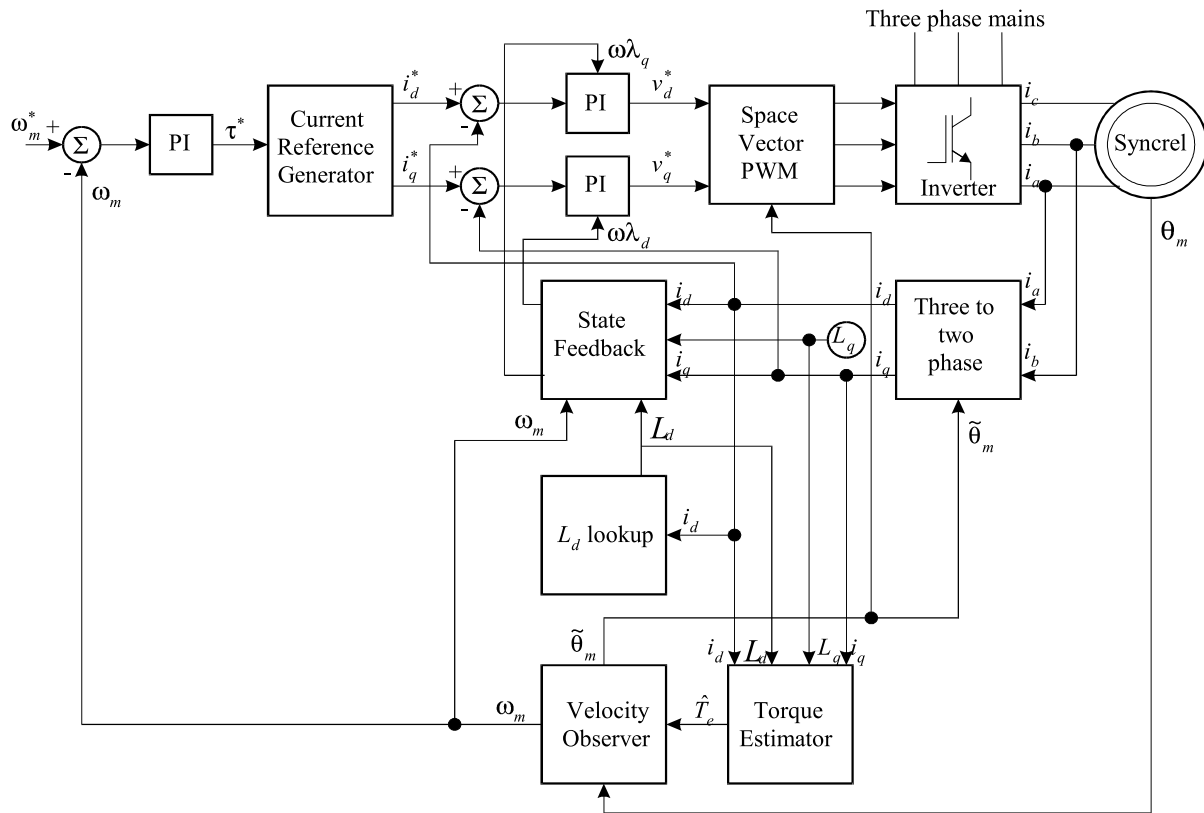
Three phase mains

$\omega\lambda_q$

$\omega_m^*$ +

$\Sigma$

-

PI

$\tau^*$

Current Reference Generator

$i_d^*$

+

$\Sigma$

-

PI

$v_d^*$

$i_q^*$

+

$\Sigma$

-

PI

$v_q^*$

Space Vector PWM

Inverter

$i_c$

$i_b$

$i_a$

Syncrel

$\omega_m$

$\omega\lambda_d$

$\theta_m$

$i_d$

State Feedback

$i_q$

$i_d$

$L_q$

$i_q$

Three to two phase

$i_a$

$i_b$

$\omega_m$

$L_d$

$\tilde{\theta}_m$

$L_d$ lookup

$i_d$

$\tilde{\theta}_m$

$i_d$

$L_d$

$L_q$

$i_q$

$\omega_m$

Velocity Observer

$\hat{T}_e$

Torque Estimator